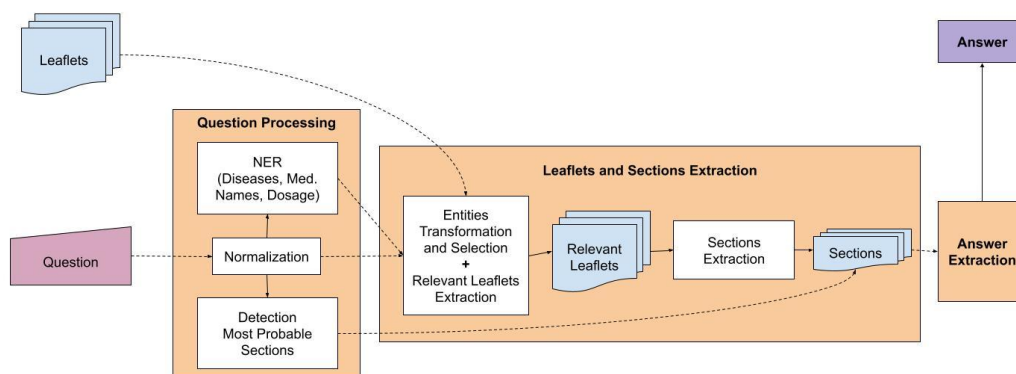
Leaflets

Answer

Question Processing

NER (Diseases, Med. Names, Dosage)

Leaflets and Sections Extraction

Question

Normalization

Entities Transformation and Selection + Relevant Leaflets Extraction

Relevant Leaflets

Sections Extraction

Sections

Answer Extraction

Detection Most Probable Sections